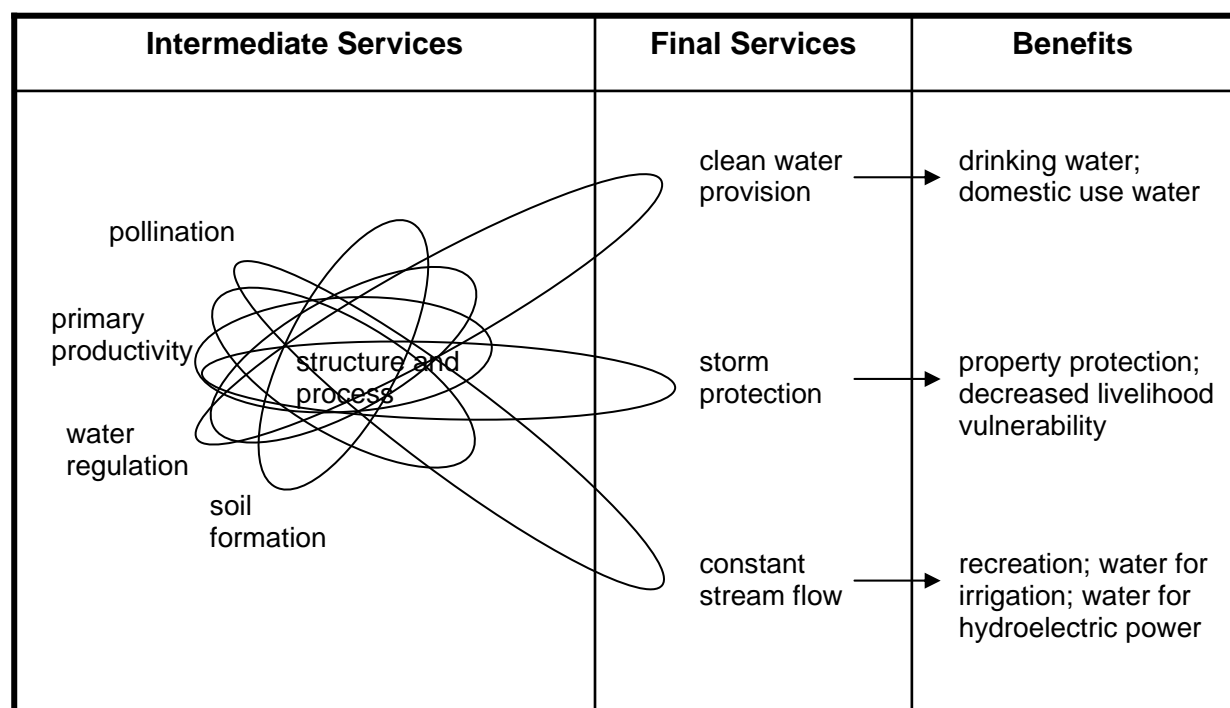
| Intermediate Services | Final Services | Benefits |
|---|---|---|
| pollination<br>primary productivity<br>structure and process<br>water regulation<br>soil formation | clean water provision | drinking water; domestic use water |
| | storm protection | property protection; decreased livelihood vulnerability |
| | constant stream flow | recreation; water for irrigation; water for hydroelectric power |